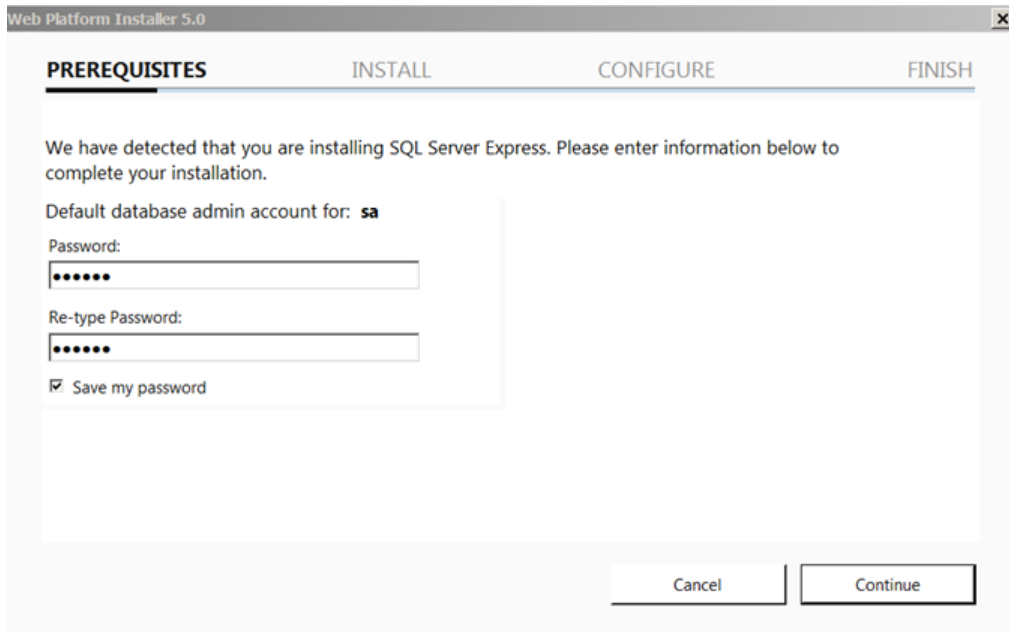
Web Platform Installer 5.0

PREREQUISITES INSTALL CONFIGURE FINISH

We have detected that you are installing SQL Server Express. Please enter information below to complete your installation.

Default database admin account for: **sa**

Password:

••••••

Re-type Password:

••••••

☑ Save my password

Cancel

Continue